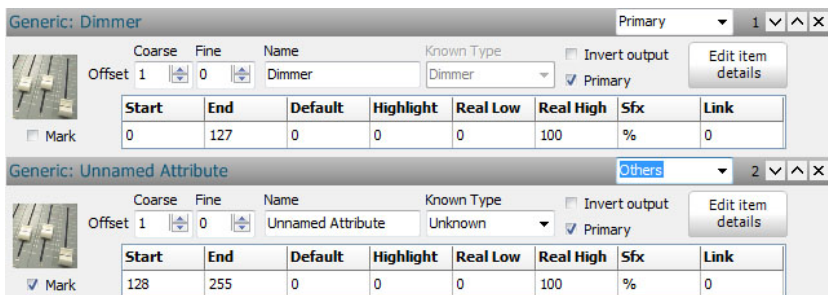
Generic: Dimmer

Primary 1

Coarse Fine Name Known Type

Offset 1 0 Dimmer Dimmer

Invert output

Primary

Edit item details

Mark

| Start | End | Default | Highlight | Real Low | Real High | Sfx | Link |
|---|---|---|---|---|---|---|---|
| 0 | 127 | 0 | 0 | 0 | 100 | % | 0 |

Generic: Unnamed Attribute

Others 2

Coarse Fine Name Known Type

Offset 1 0 Unnamed Attribute Unknown

Invert output

Primary

Edit item details

Mark

| Start | End | Default | Highlight | Real Low | Real High | Sfx | Link |
|---|---|---|---|---|---|---|---|
| 128 | 255 | 0 | 0 | 0 | 100 | % | 0 |